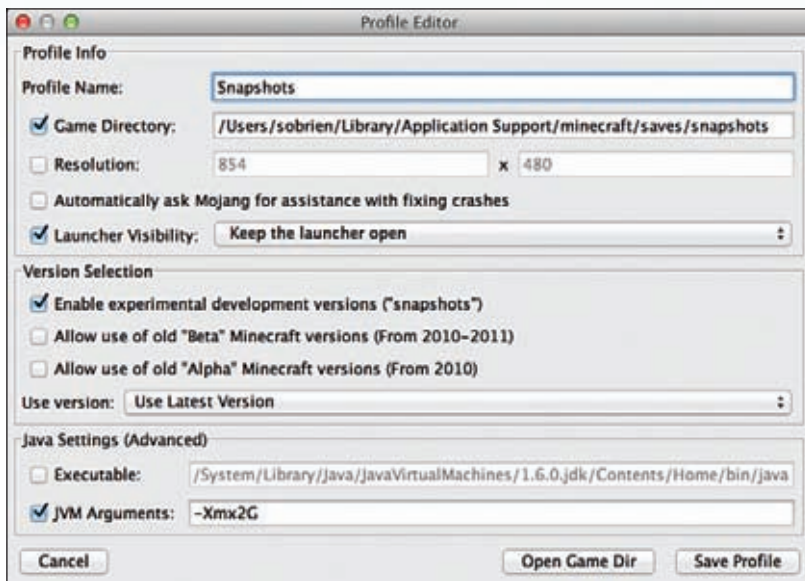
Profile Editor

Profile Info

Profile Name: Snapshots

Game Directory: /Users/sobrien/Library/Application Support/minecraft/saves/snapshots

Resolution: 854 x 480

Automatically ask Mojang for assistance with fixing crashes

Launcher Visibility: Keep the launcher open

Version Selection

Enable experimental development versions ("snapshots")

Allow use of old "Beta" Minecraft versions (From 2010-2011)

Allow use of old "Alpha" Minecraft versions (From 2010)

Use version: Use Latest Version

Java Settings (Advanced)

Executable: /System/Library/Java/JavaVirtualMachines/1.6.0.jdk/Contents/Home/bin/java

JVM Arguments: -Xmx2G

Cancel

Open Game Dir

Save Profile